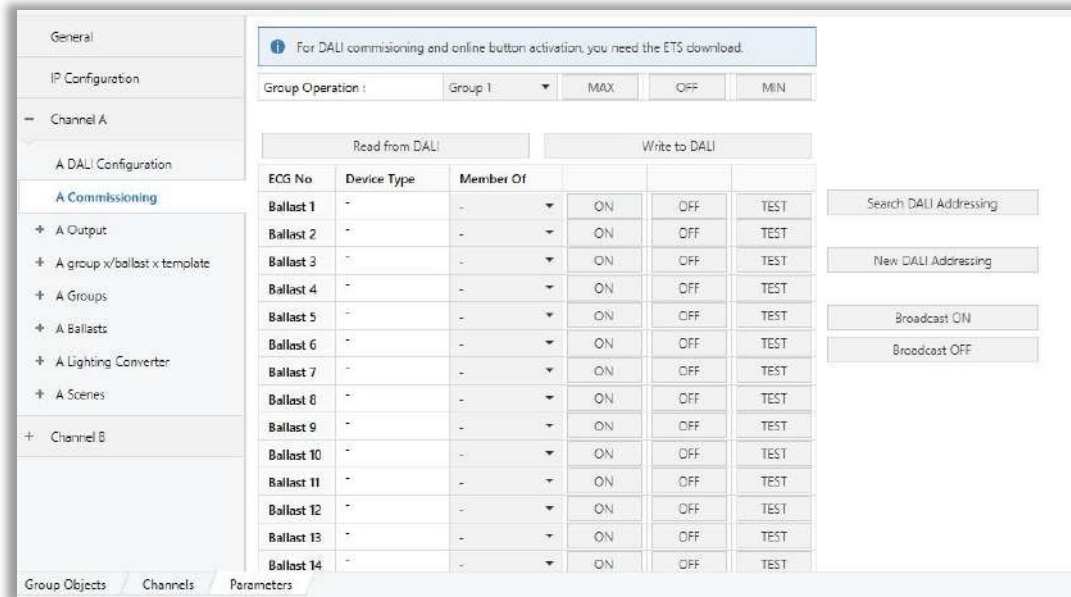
General

IP Configuration

− Channel A

A DALI Configuration

A Commissioning

+ A Output

+ A group x/ballast x template

+ A Groups

+ A Ballasts

+ A Lighting Converter

+ A Scenes

+ Channel B

For DALI commisioning and online button activation, you need the ETS download.

Group Operation : Group 1 MAX OFF MIN

Read from DALI | Write to DALI

| ECG No | Device Type | Member Of | | | |
|---|---|---|---|---|---|
| Ballast 1 | - | - | ON | OFF | TEST |
| Ballast 2 | - | - | ON | OFF | TEST |
| Ballast 3 | - | - | ON | OFF | TEST |
| Ballast 4 | - | - | ON | OFF | TEST |
| Ballast 5 | - | - | ON | OFF | TEST |
| Ballast 6 | - | - | ON | OFF | TEST |
| Ballast 7 | - | - | ON | OFF | TEST |
| Ballast 8 | - | - | ON | OFF | TEST |
| Ballast 9 | - | - | ON | OFF | TEST |
| Ballast 10 | - | - | ON | OFF | TEST |
| Ballast 11 | - | - | ON | OFF | TEST |
| Ballast 12 | - | - | ON | OFF | TEST |
| Ballast 13 | - | - | ON | OFF | TEST |
| Ballast 14 | - | - | ON | OFF | TEST |

Search DALI Addressing

New DALI Addressing

Broadcast ON

Broadcast OFF

Group Objects | Channels | Parameters